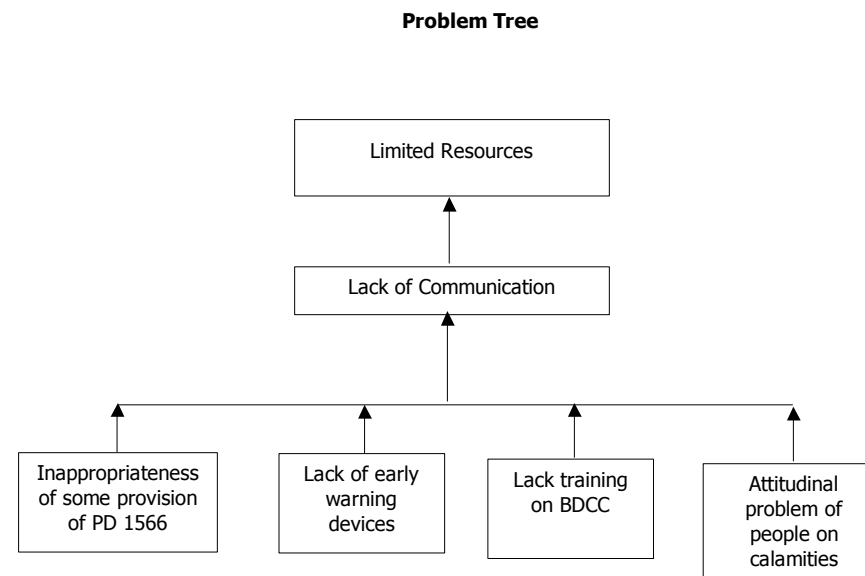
**Problem Tree**

Limited Resources

Lack of Communication

Inappropriateness of some provision of PD 1566

Lack of early warning devices

Lack training on BDCC

Attitudinal problem of people on calamities